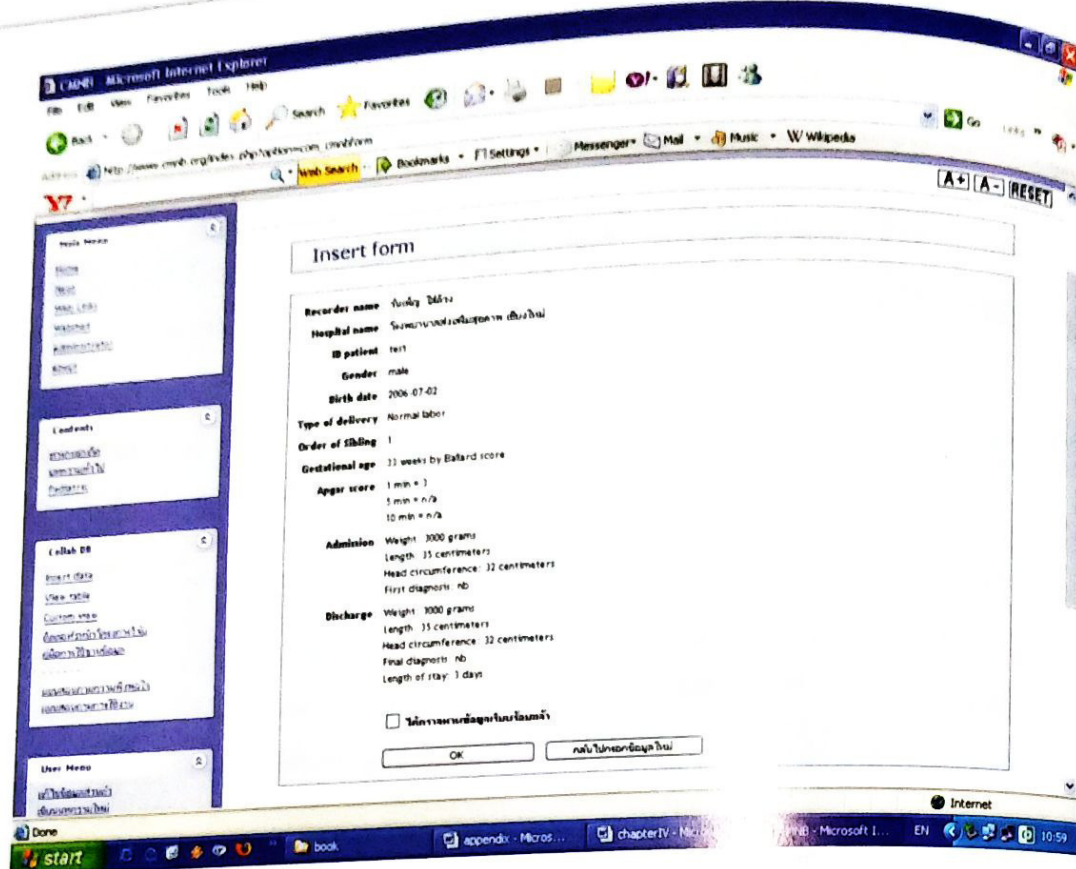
CMNB - Microsoft Internet Explorer

File Edit View Favorites Tools Help

Back Search Favorites

Address http://www.cmnb.org/index.php?option=com_cmnbform

Go Links

Y! Web Search Bookmarks Settings Messenger Mail Music W Wikipedia

A+ A- RESET

Main Menu
Home
News
Web Links
Watched
Administrator
Email

Contents
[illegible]
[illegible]
Pediatric

Collab DB
Insert data
View table
Custom view
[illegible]
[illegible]

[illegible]
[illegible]

User Menu
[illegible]
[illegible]

Insert form

Recorder name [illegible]
Hospital name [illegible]
ID patient test
Gender male
Birth date 2006-07-02
Type of delivery Normal labor
Order of Sibling 1
Gestational age 33 weeks by Ballard score
Apgar score 1 min = 3
5 min = n/a
10 min = n/a
Admission Weight: 3000 grams
Length: 35 centimeters
Head circumference: 32 centimeters
First diagnosis: nb
Discharge Weight: 3000 grams
Length: 35 centimeters
Head circumference: 32 centimeters
Final diagnosis: nb
Length of stay: 3 days

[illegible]

OK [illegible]

Done Internet

start book appendix - Micros... chapterIV - Micro... CMNB - Microsoft I... EN 10:59